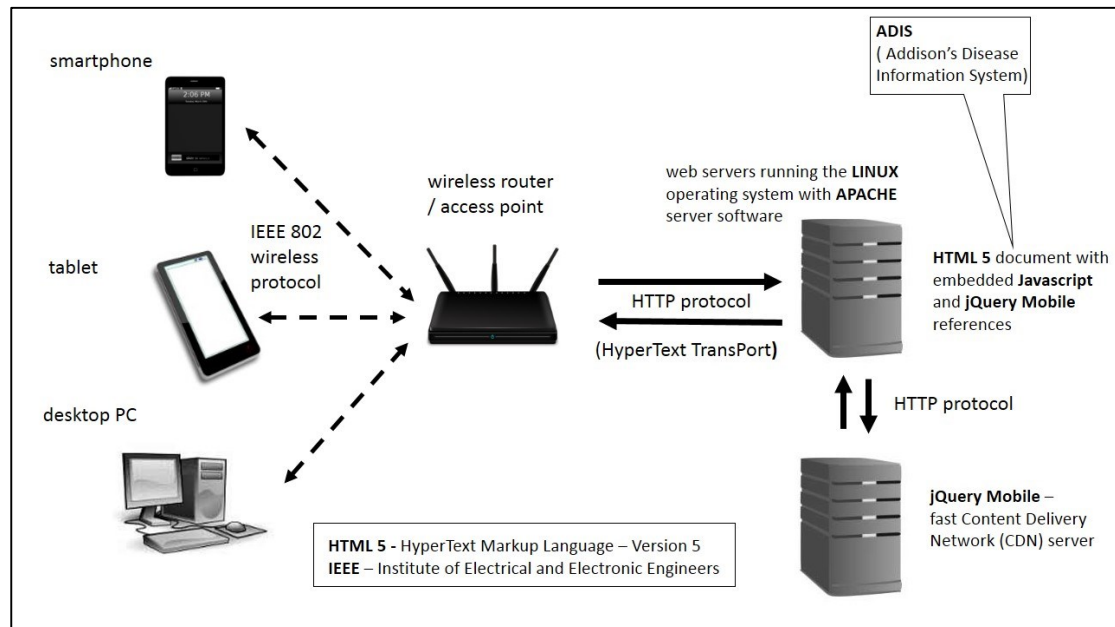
ADIS
( Addison's Disease Information System)

smartphone

2:06 PM

wireless router / access point

web servers running the LINUX operating system with APACHE server software

IEEE 802 wireless protocol

tablet

HTML 5 document with embedded Javascript and jQuery Mobile references

HTTP protocol

(HyperText TransPort)

desktop PC

HTTP protocol

jQuery Mobile – fast Content Delivery Network (CDN) server

HTML 5 - HyperText Markup Language – Version 5
IEEE – Institute of Electrical and Electronic Engineers